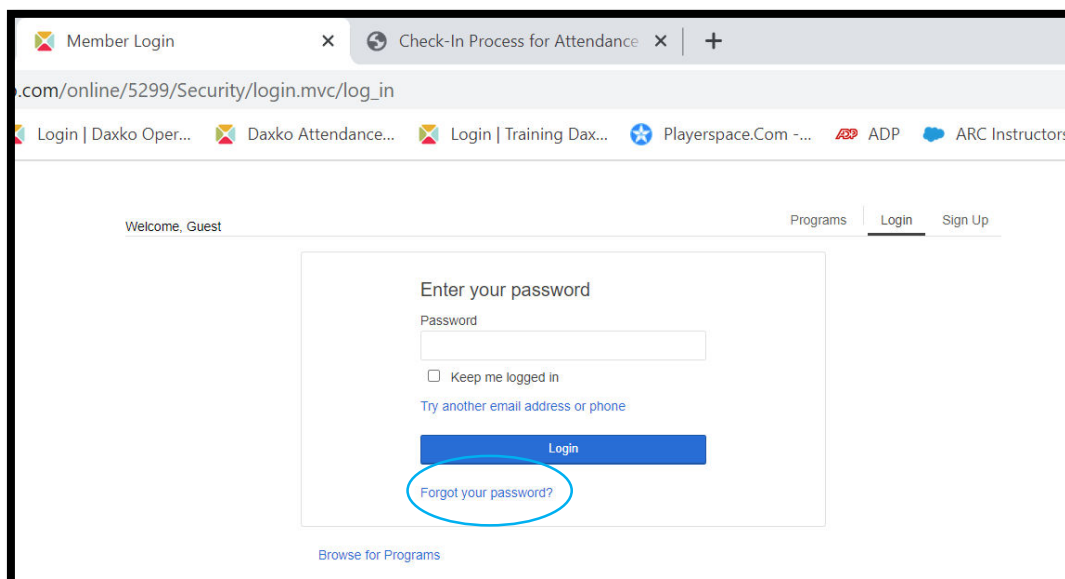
Member Login ×
Check-In Process for Attendance ×
+

.com/online/5299/Security/login.mvc/log_in

Login | Daxko Oper...
Daxko Attendance...
Login | Training Dax...
Playerspace.Com -...
ADP
ARC Instructors

Welcome, Guest

Programs
Login
Sign Up

Enter your password

Password

Keep me logged in

Try another email address or phone

Login

Forgot your password?

Browse for Programs